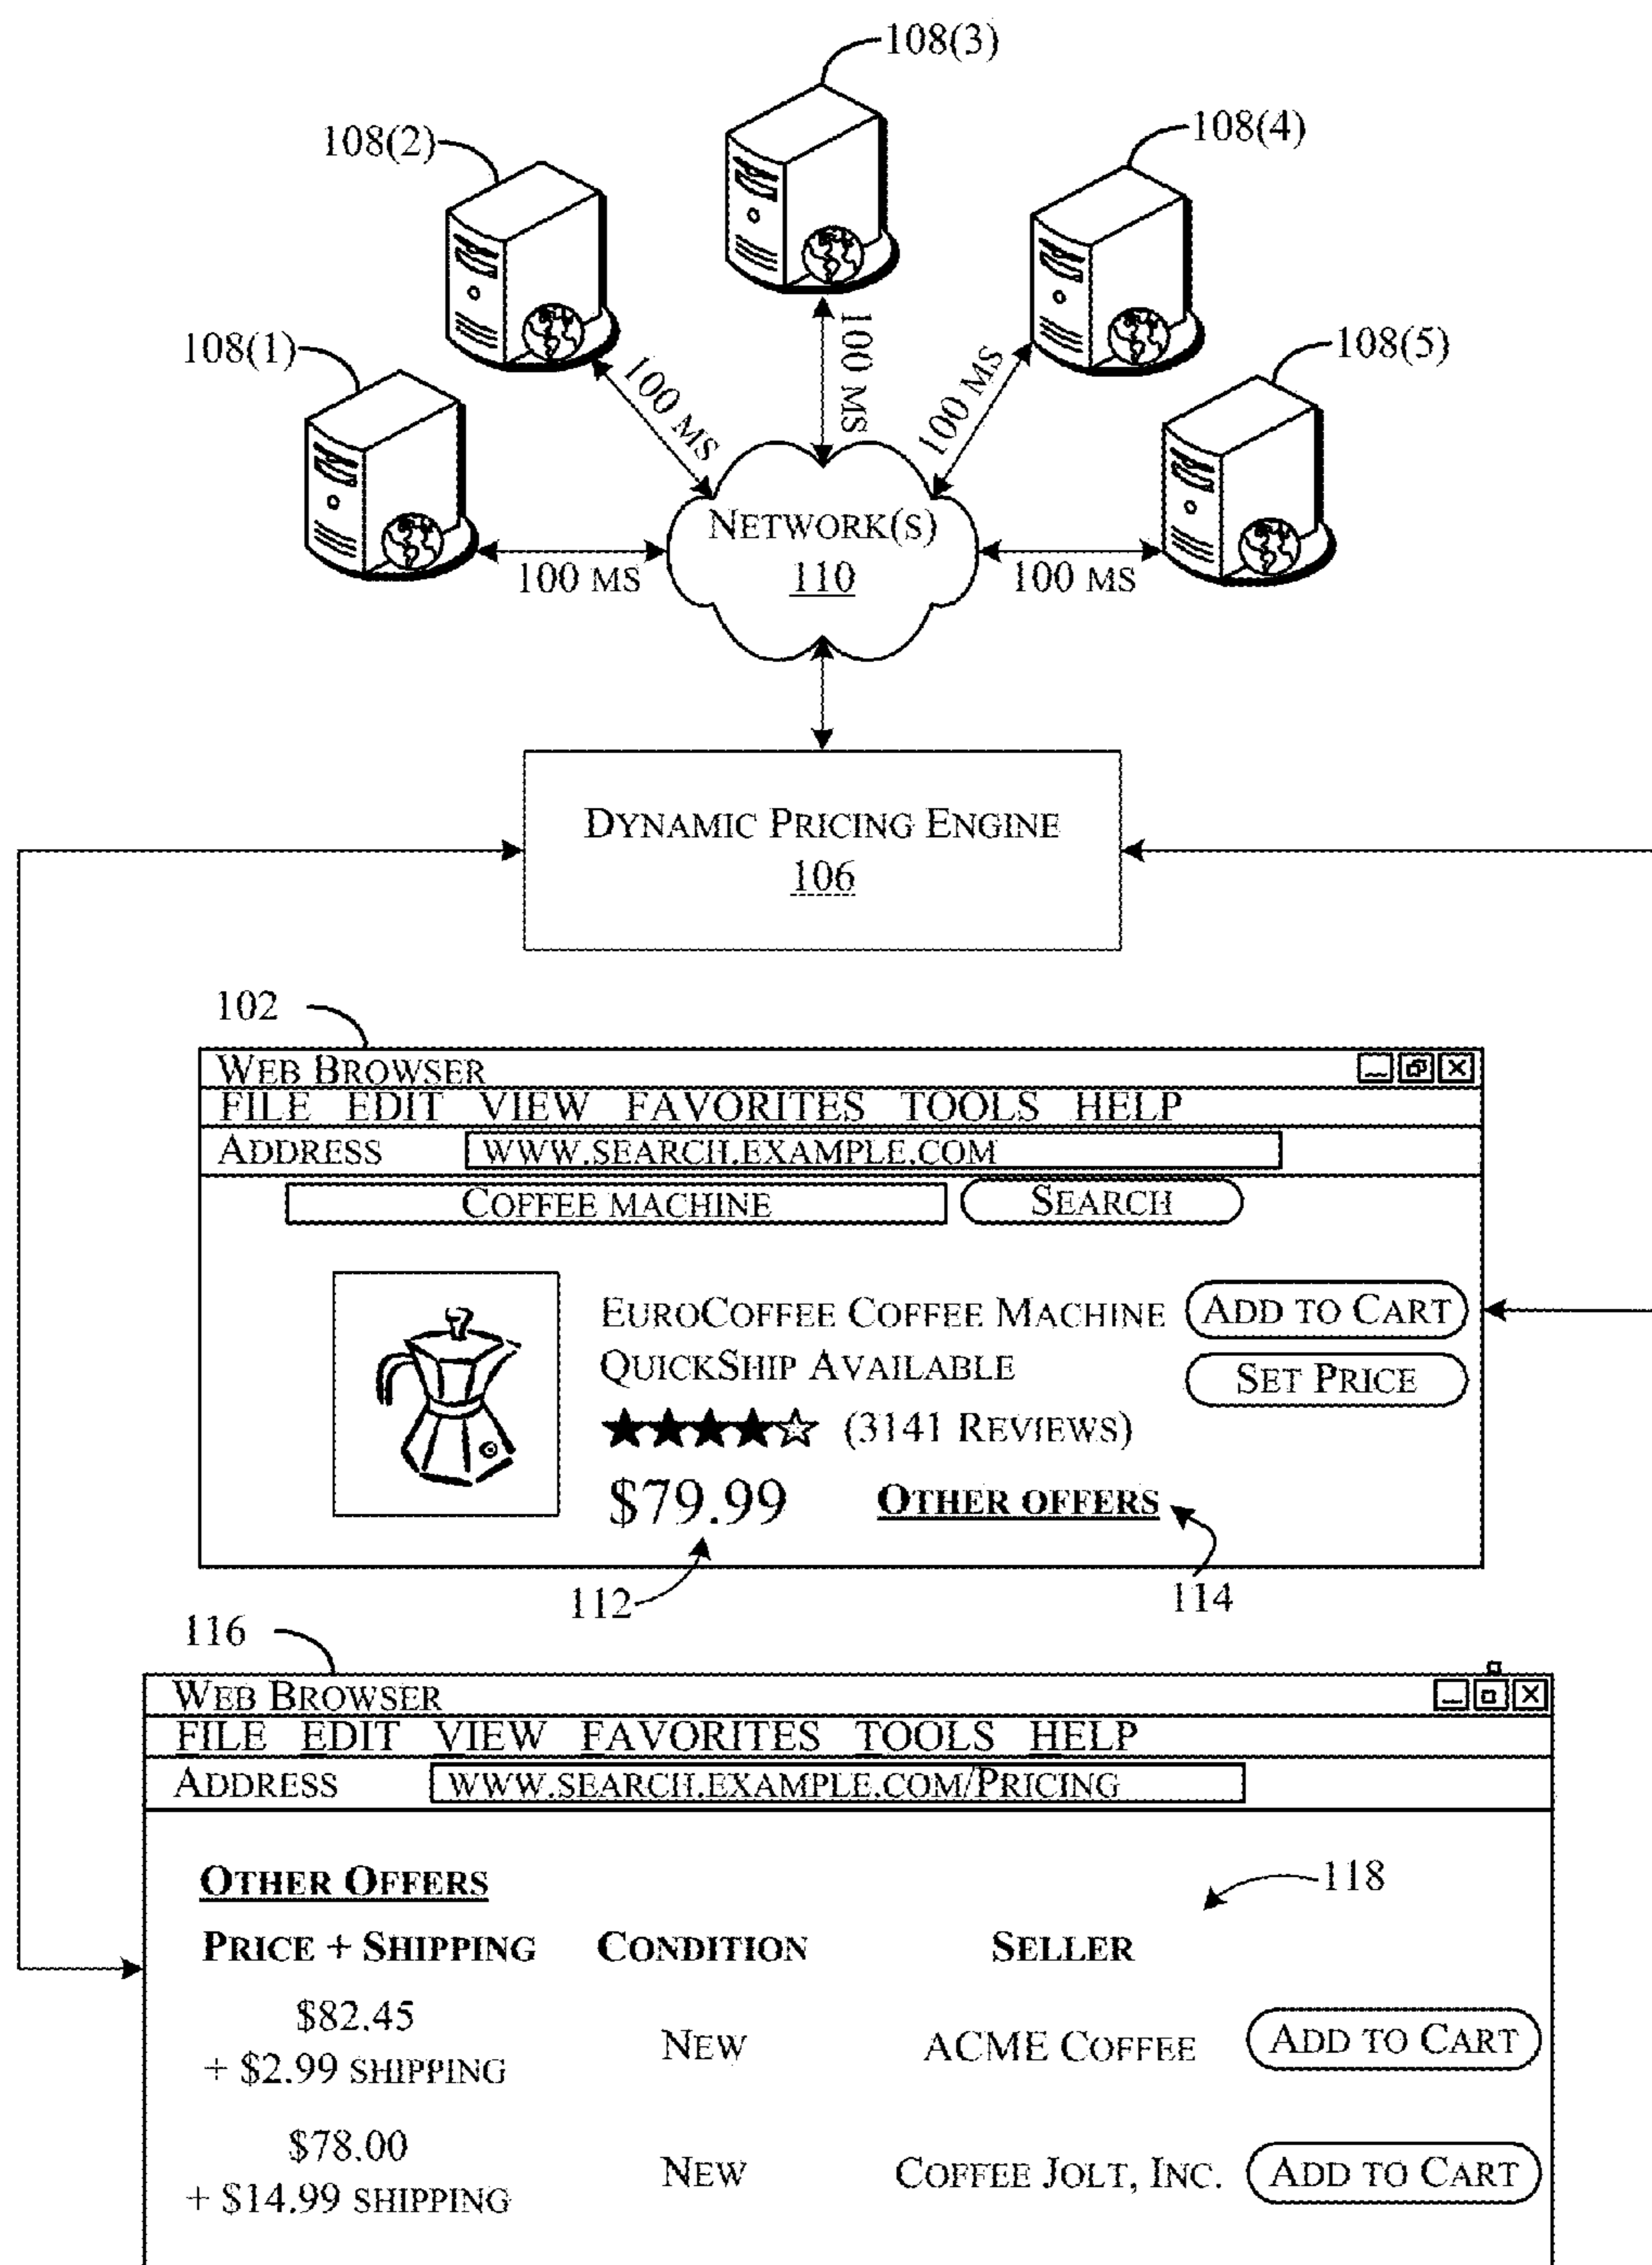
108(3)

108(2)

108(4)

108(1)

108(5)

100 MS

100 MS

100 MS

100 MS

100 MS

NETWORK(S)
110

DYNAMIC PRICING ENGINE
106

102

WEB BROWSER
FILE EDIT VIEW FAVORITES TOOLS HELP
ADDRESS WWW.SEARCH.EXAMPLE.COM
COFFEE MACHINE SEARCH

EUROCOFFEE COFFEE MACHINE
QUICKSHIP AVAILABLE
★★★★☆ (3141 REVIEWS)
$79.99 OTHER OFFERS

ADD TO CART
SET PRICE

112
114

116

WEB BROWSER
FILE EDIT VIEW FAVORITES TOOLS HELP
ADDRESS WWW.SEARCH.EXAMPLE.COM/PRICING

OTHER OFFERS

118

| PRICE + SHIPPING | CONDITION | SELLER | |
|---|---|---|---|
| $82.45 + $2.99 SHIPPING | NEW | ACME COFFEE | ADD TO CART |
| $78.00 + $14.99 SHIPPING | NEW | COFFEE JOLT, INC. | ADD TO CART |